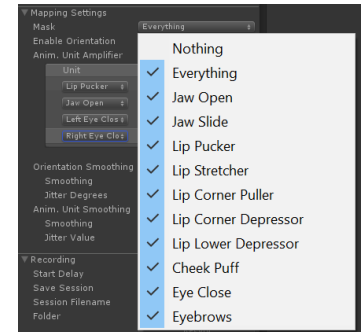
▼ Mapping Settings
Mask
Everything
Enable Orientation
Anim. Unit Amplifier
Unit
Lip Pucker
Jaw Open
Left Eye Clos
Right Eye Clos
Orientation Smoothing
Smoothing
Jitter Degrees
Anim. Unit Smoothing
Smoothing
Jitter Value
▼ Recording
Start Delay
Save Session
Session Filename
Folder

Nothing
✓ Everything
✓ Jaw Open
✓ Jaw Slide
✓ Lip Pucker
✓ Lip Stretcher
✓ Lip Corner Puller
✓ Lip Corner Depressor
✓ Lip Lower Depressor
✓ Cheek Puff
✓ Eye Close
✓ Eyebrows